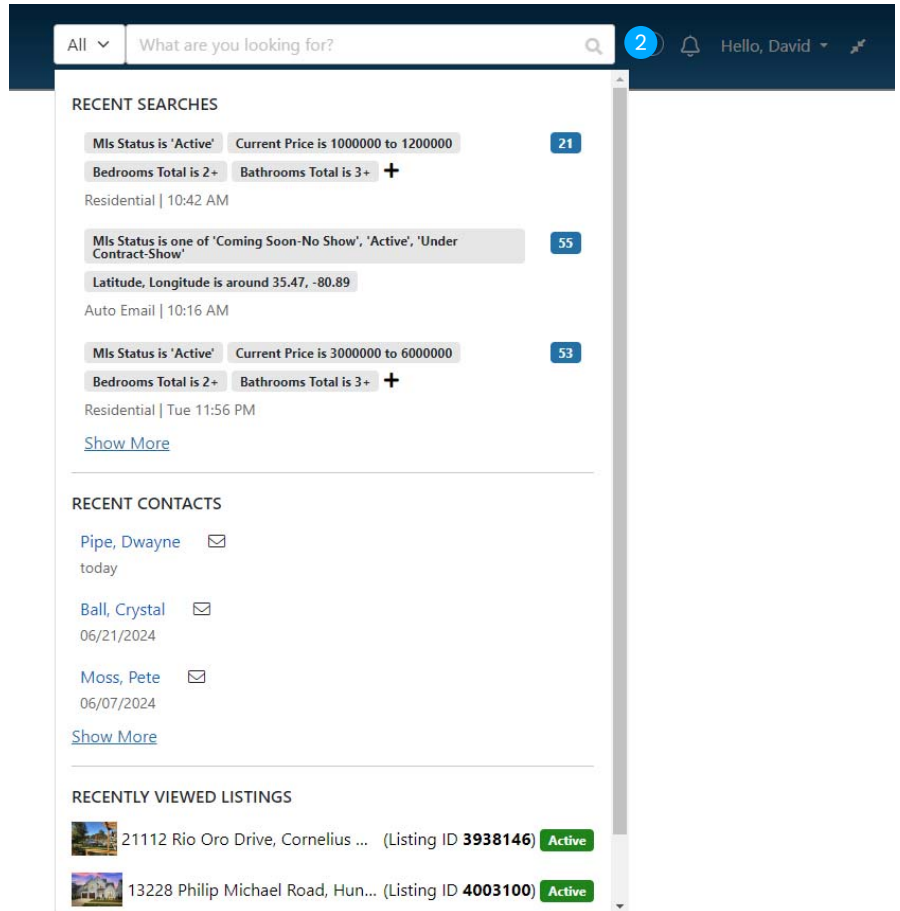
All What are you looking for? 2 Hello, David

RECENT SEARCHES

Mls Status is 'Active' Current Price is 1000000 to 1200000 21
Bedrooms Total is 2+ Bathrooms Total is 3+ +
Residential | 10:42 AM

Mls Status is one of 'Coming Soon-No Show', 'Active', 'Under Contract-Show' 55
Latitude, Longitude is around 35.47, -80.89
Auto Email | 10:16 AM

Mls Status is 'Active' Current Price is 3000000 to 6000000 53
Bedrooms Total is 2+ Bathrooms Total is 3+ +
Residential | Tue 11:56 PM

Show More

RECENT CONTACTS

Pipe, Dwayne
today

Ball, Crystal
06/21/2024

Moss, Pete
06/07/2024

Show More

RECENTLY VIEWED LISTINGS

21112 Rio Oro Drive, Cornelius ... (Listing ID **3938146**) Active

13228 Philip Michael Road, Hun... (Listing ID **4003100**) Active